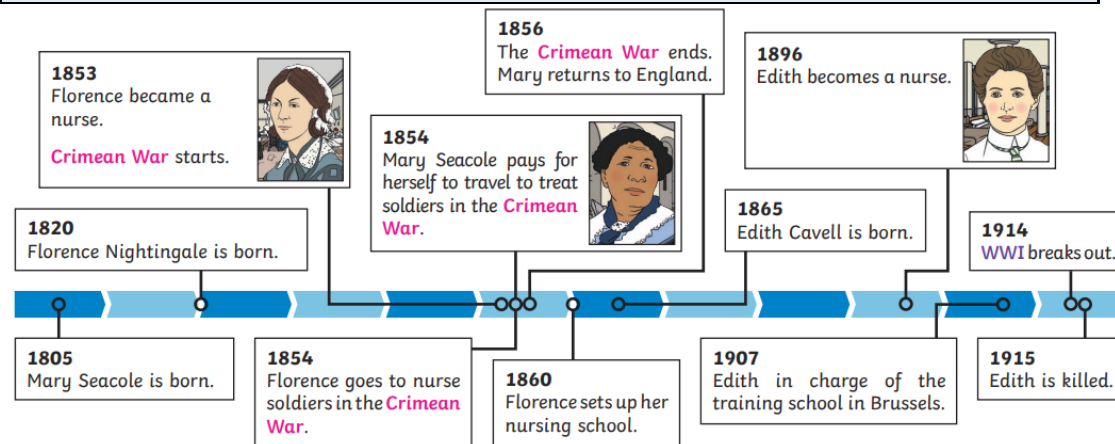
1853
Florence became a nurse.

Crimean War starts.

1856
The Crimean War ends. Mary returns to England.

1854
Mary Seacole pays for herself to travel to treat soldiers in the Crimean War.

1896
Edith becomes a nurse.

1820
Florence Nightingale is born.

1865
Edith Cavell is born.

1914
WWI breaks out.

1805
Mary Seacole is born.

1854
Florence goes to nurse soldiers in the Crimean War.

1860
Florence sets up her nursing school.

1907
Edith in charge of the training school in Brussels.

1915
Edith is killed.